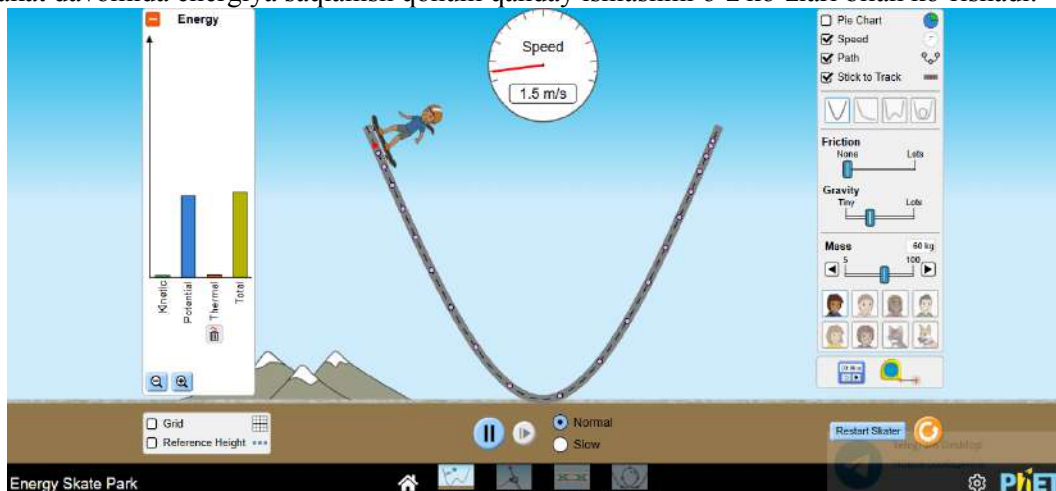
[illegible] davomida energiya saqlanish qonuni qanday ishlashini o'z ko'zlari bilan ko'rishadi.

Energy

Kinetic
Potential
Thermal
Total

Speed
1.5 m/s

Pie Chart
Speed
Path
Stick to Track

Friction
None
Lots

Gravity
Tiny
Lots

Mass
60 kg
5
100

Grid
Reference Height

Normal
Slow

Restart Skater

Energy Skate Park

PhET